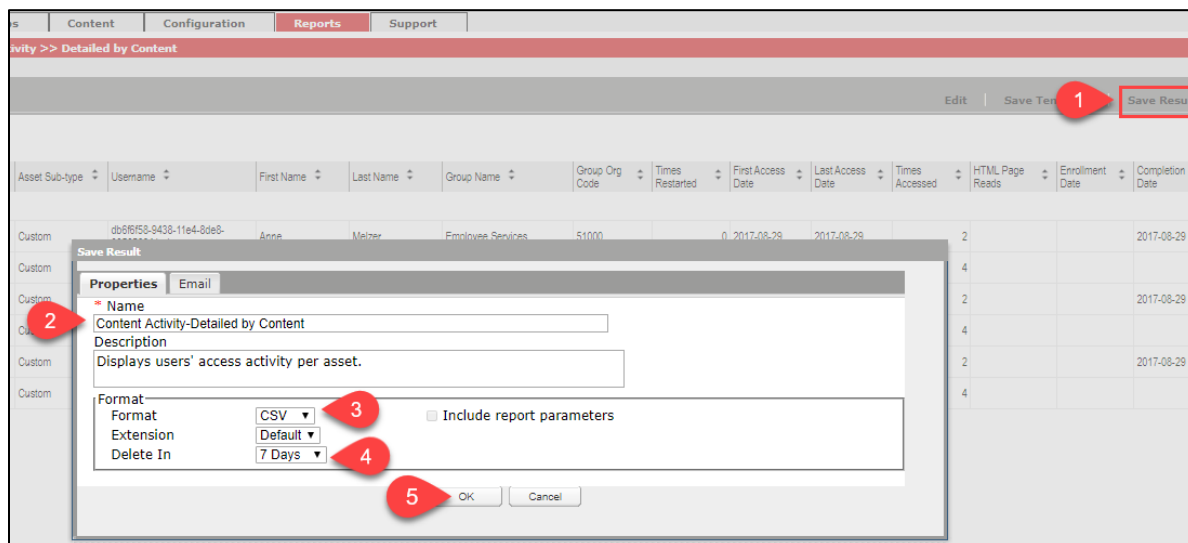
s | Content | Configuration | Reports | Support

ivity >> Detailed by Content

Edit | Save Ten | Save Resu

1

| Asset Sub-type | Username | First Name | Last Name | Group Name | Group Org Code | Times Restarted | First Access Date | Last Access Date | Times Accessed | HTML Page Reads | Enrollment Date | Completion Date |
|---|---|---|---|---|---|---|---|---|---|---|---|---|
| Custom | db6f6f58-9438-11e4-8de8- | Anne | Melzer | Employee Services | 51000 | 0 | 2017-08-29 | 2017-08-29 | 2 | | | 2017-08-29 |
| Custom | | | | | | | | | 4 | | | |
| Custom | | | | | | | | | 2 | | | 2017-08-29 |
| Cu | | | | | | | | | 4 | | | |
| Custom | | | | | | | | | 2 | | | 2017-08-29 |
| Custom | | | | | | | | | 4 | | | |

Save Result

Properties | Email

2

* Name
Content Activity-Detailed by Content
Description
Displays users' access activity per asset.

Format
Format CSV ▼ 3 Include report parameters
Extension Default ▼
Delete In 7 Days ▼ 4

5 OK Cancel